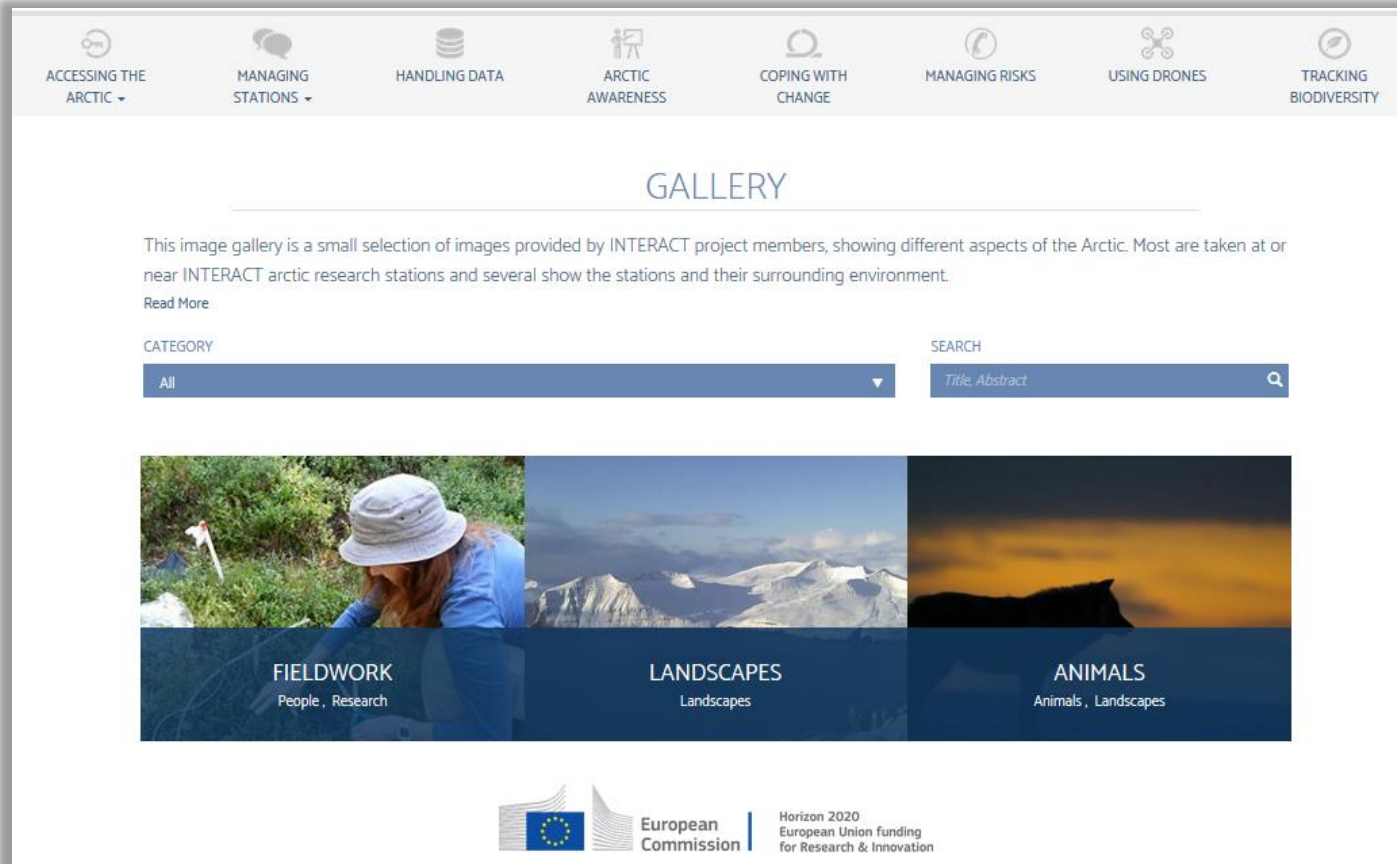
ACCESSING THE ARCTIC ▾

MANAGING STATIONS ▾

HANDLING DATA

ARCTIC AWARENESS

COPING WITH CHANGE

MANAGING RISKS

USING DRONES

TRACKING BIODIVERSITY

GALLERY

This image gallery is a small selection of images provided by INTERACT project members, showing different aspects of the Arctic. Most are taken at or near INTERACT arctic research stations and several show the stations and their surrounding environment.

Read More

CATEGORY

All

SEARCH

Title, Abstract

FIELDWORK
People , Research

LANDSCAPES
Landscapes

ANIMALS
Animals , Landscapes

European Commission

Horizon 2020
European Union funding
for Research & Innovation